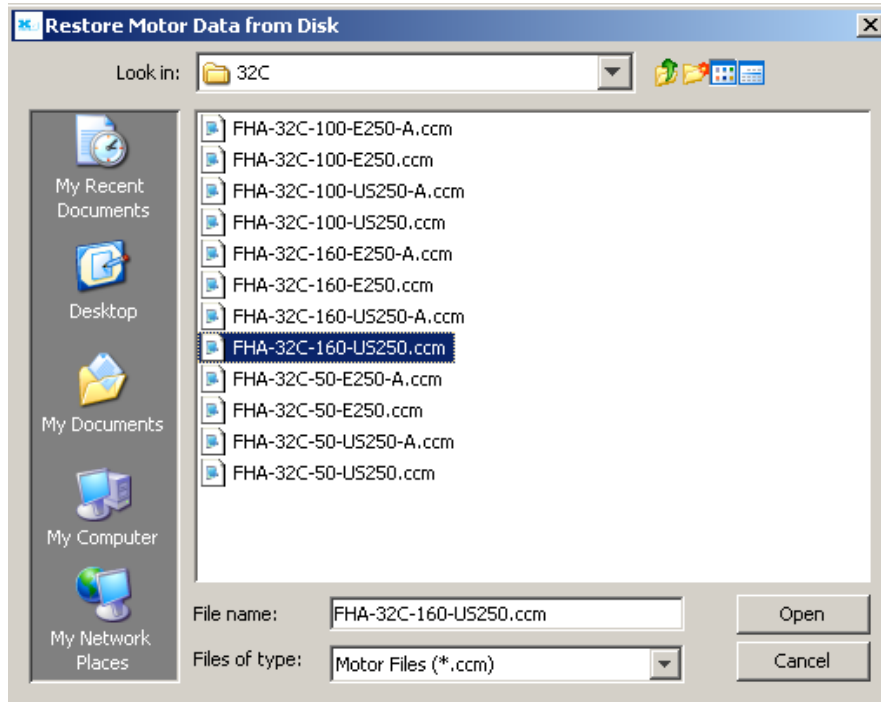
Restore Motor Data from Disk

Look in: 32C

My Recent Documents

Desktop

My Documents

My Computer

My Network Places

FHA-32C-100-E250-A.ccm
FHA-32C-100-E250.ccm
FHA-32C-100-US250-A.ccm
FHA-32C-100-US250.ccm
FHA-32C-160-E250-A.ccm
FHA-32C-160-E250.ccm
FHA-32C-160-US250-A.ccm
FHA-32C-160-US250.ccm
FHA-32C-50-E250-A.ccm
FHA-32C-50-E250.ccm
FHA-32C-50-US250-A.ccm
FHA-32C-50-US250.ccm

File name: FHA-32C-160-US250.ccm

Files of type: Motor Files (*.ccm)

Open

Cancel